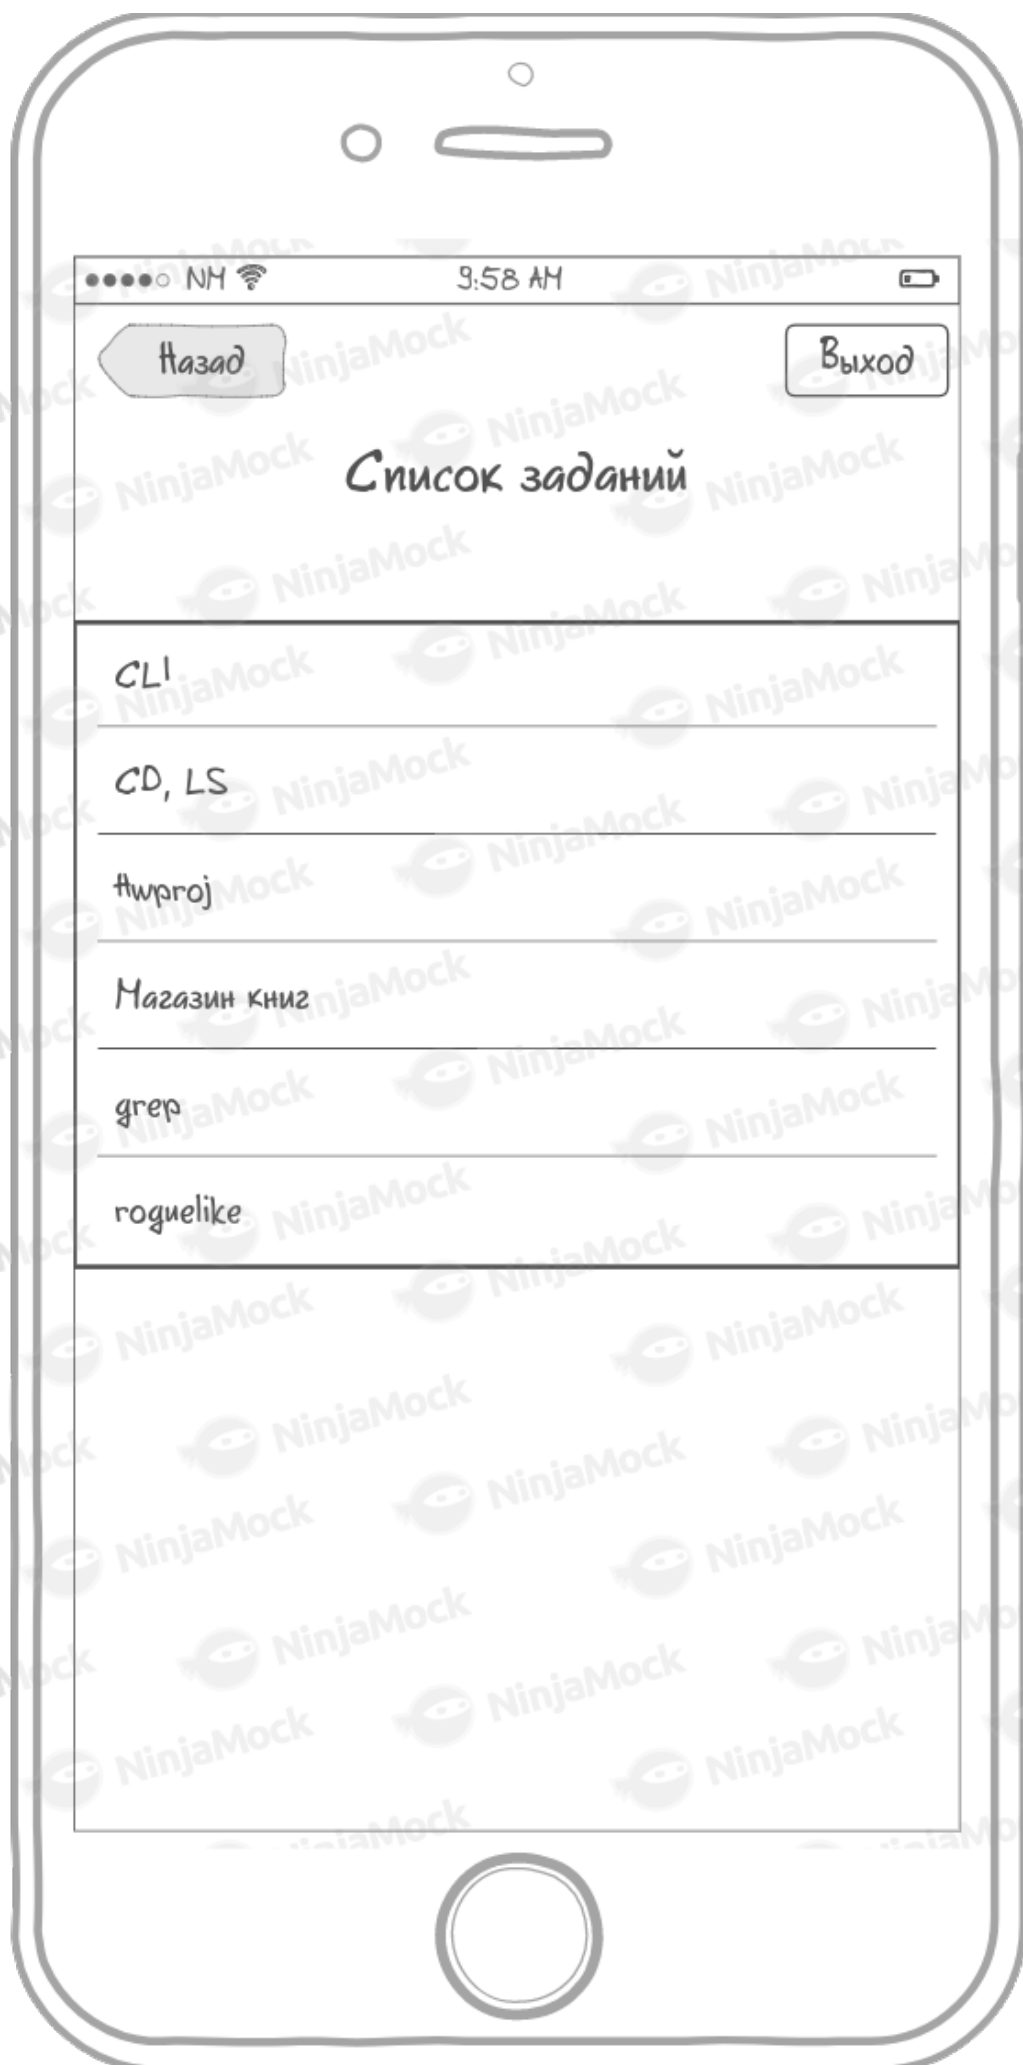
●●●●○ NM 9:58 AM

Назад

Выход

Список заданий

CLI

CD, LS

Hwproj

Магазин книг

grep

roguelike

NinjaMock NinjaMock NinjaMock NinjaMock NinjaMock NinjaMock NinjaMock NinjaMock NinjaMock NinjaMock NinjaMock NinjaMock NinjaMock NinjaMock NinjaMock NinjaMock NinjaMock NinjaMock NinjaMock NinjaMock NinjaMock NinjaMock NinjaMock NinjaMock NinjaMock NinjaMock NinjaMock NinjaMock NinjaMock NinjaMock NinjaMock NinjaMock